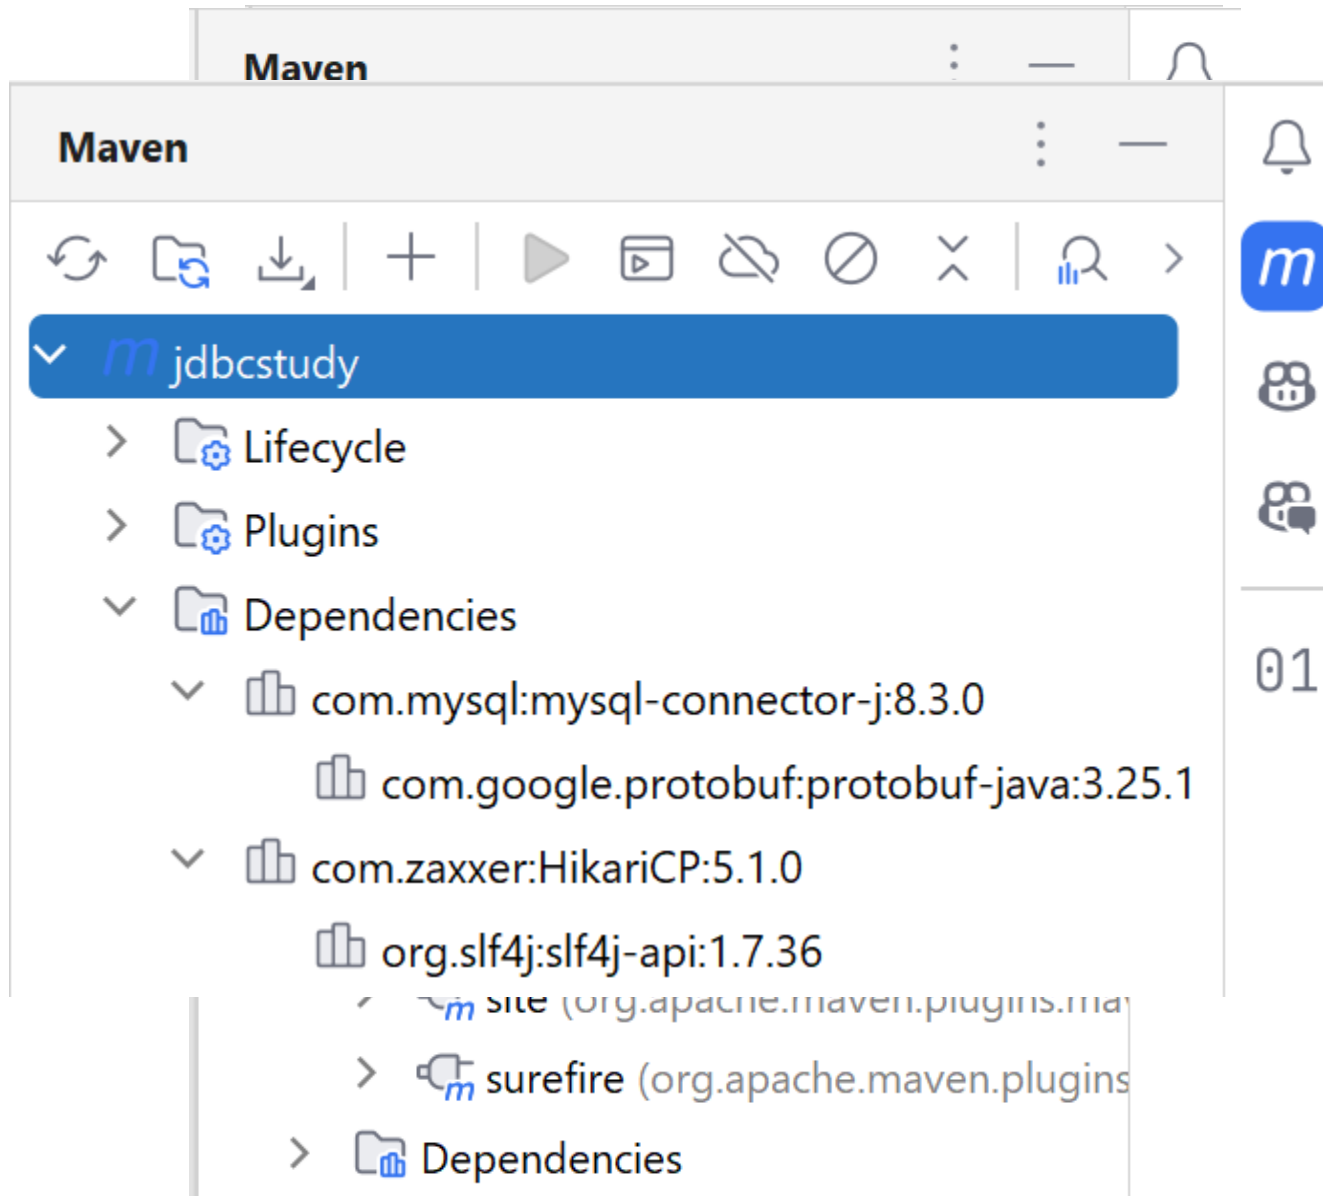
Maven

Maven

jdbcstudy

Lifecycle

Plugins

Dependencies

com.mysql:mysql-connector-j:8.3.0

com.google.protobuf:protobuf-java:3.25.1

com.zaxxer:HikariCP:5.1.0

org.slf4j:slf4j-api:1.7.36

site (org.apache.maven.plugins.ma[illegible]

surefire (org.apache.maven.plugins

Dependencies

01